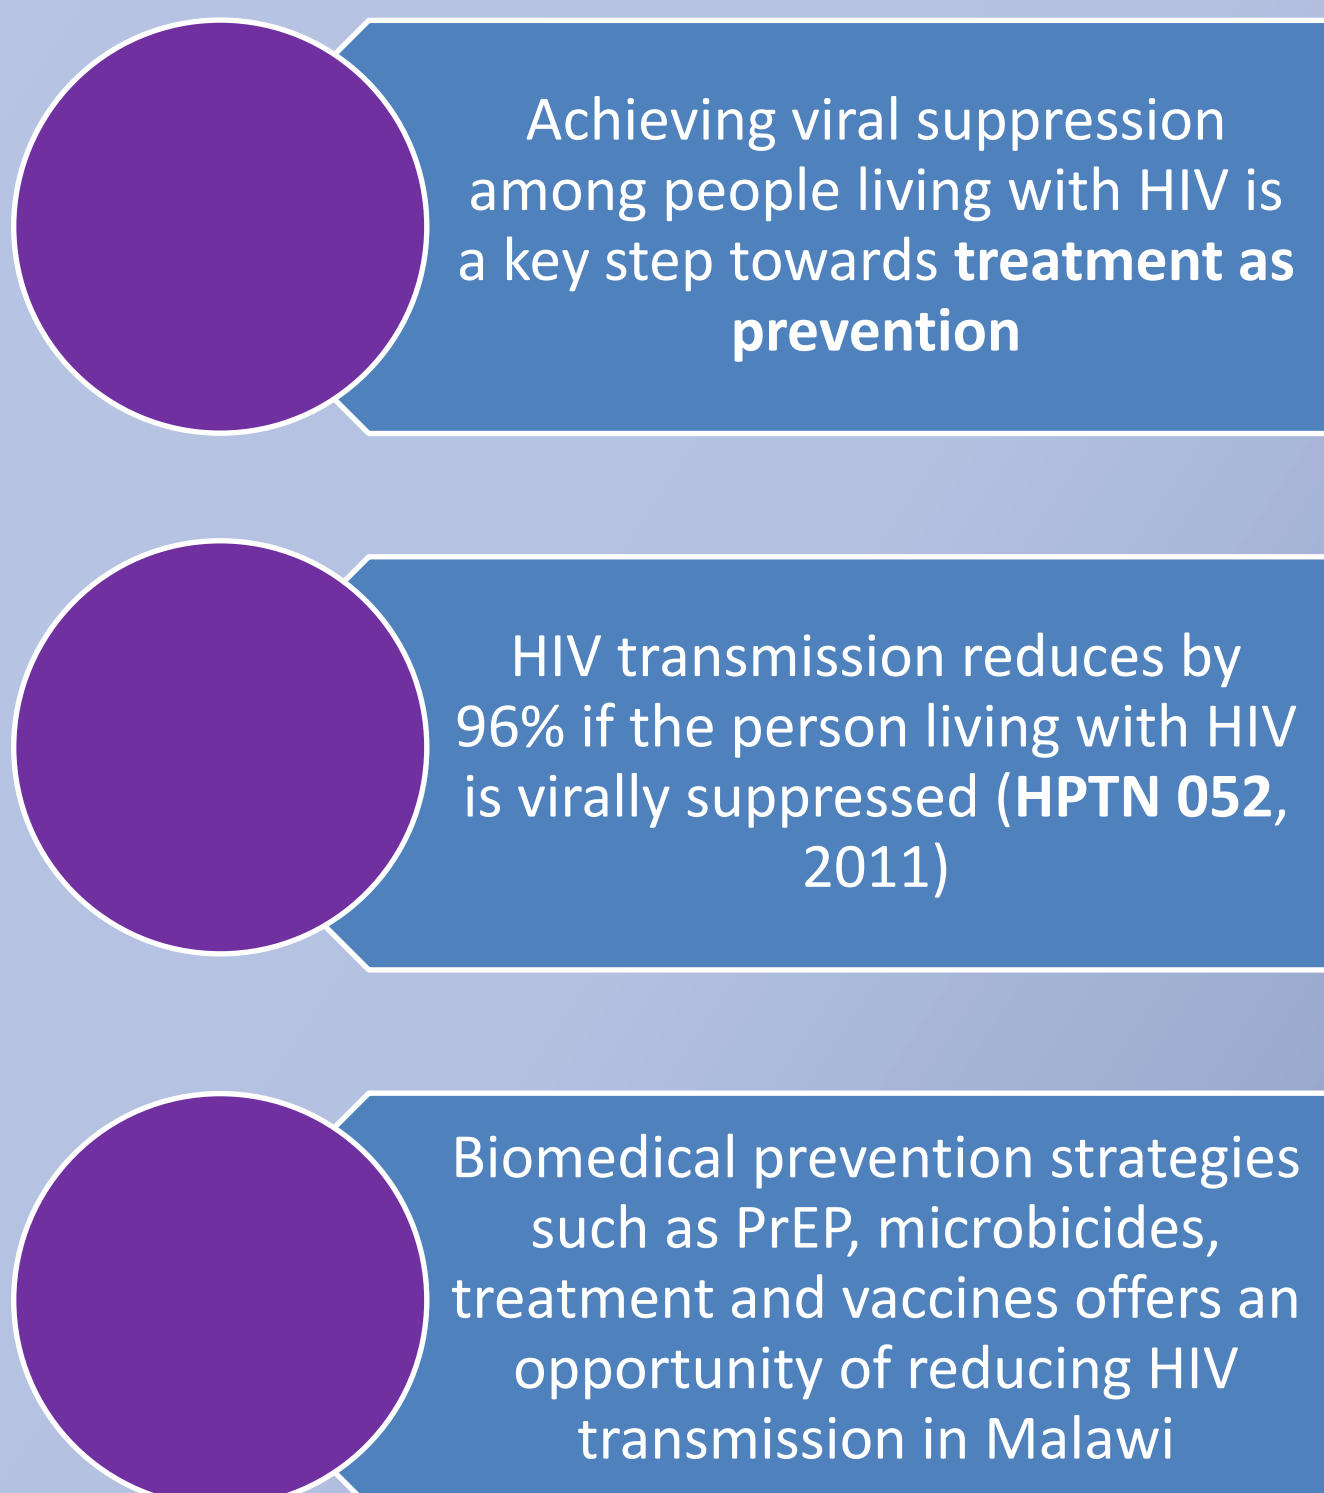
Achieving viral suppression among people living with HIV is a key step towards **treatment as prevention**

HIV transmission reduces by 96% if the person living with HIV is virally suppressed (**HPTN 052**, 2011)

Biomedical prevention strategies such as PrEP, microbicides, treatment and vaccines offers an opportunity of reducing HIV transmission in Malawi